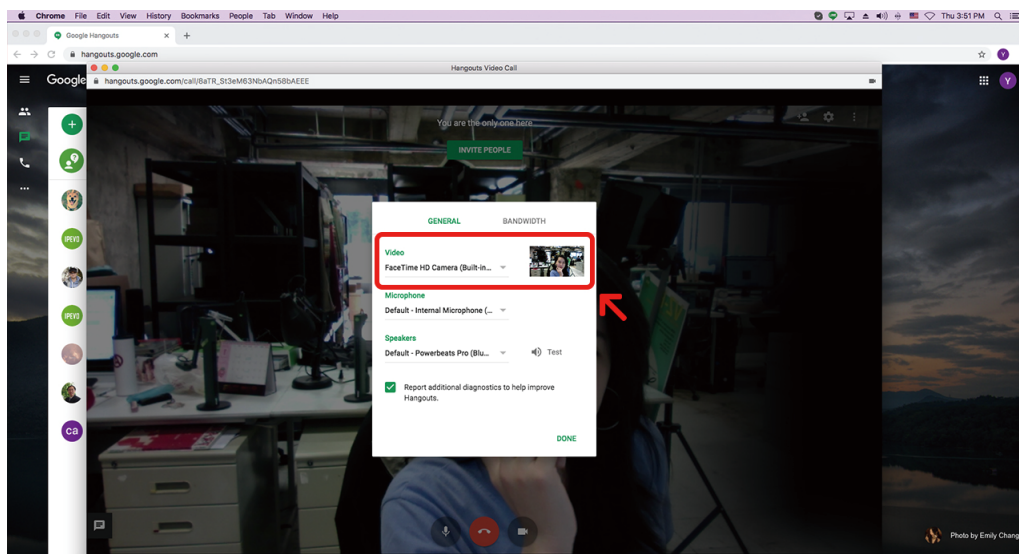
Chrome File Edit View History Bookmarks People Tab Window Help

Thu 3:51 PM

Google Hangouts

hangouts.google.com

Google

Hangouts Video Call

hangouts.google.com/call/8aTR_St3eM63NbAQn58bAEEE

You are the only one here

INVITE PEOPLE

IPEVO

IPEVO

ca

GENERAL BANDWIDTH

Video

FaceTime HD Camera (Built-in...

Microphone

Default - Internal Microphone (...

Speakers

Default - Powerbeats Pro (Blu...

Test

Report additional diagnostics to help improve Hangouts.

DONE

Photo by Emily Chang